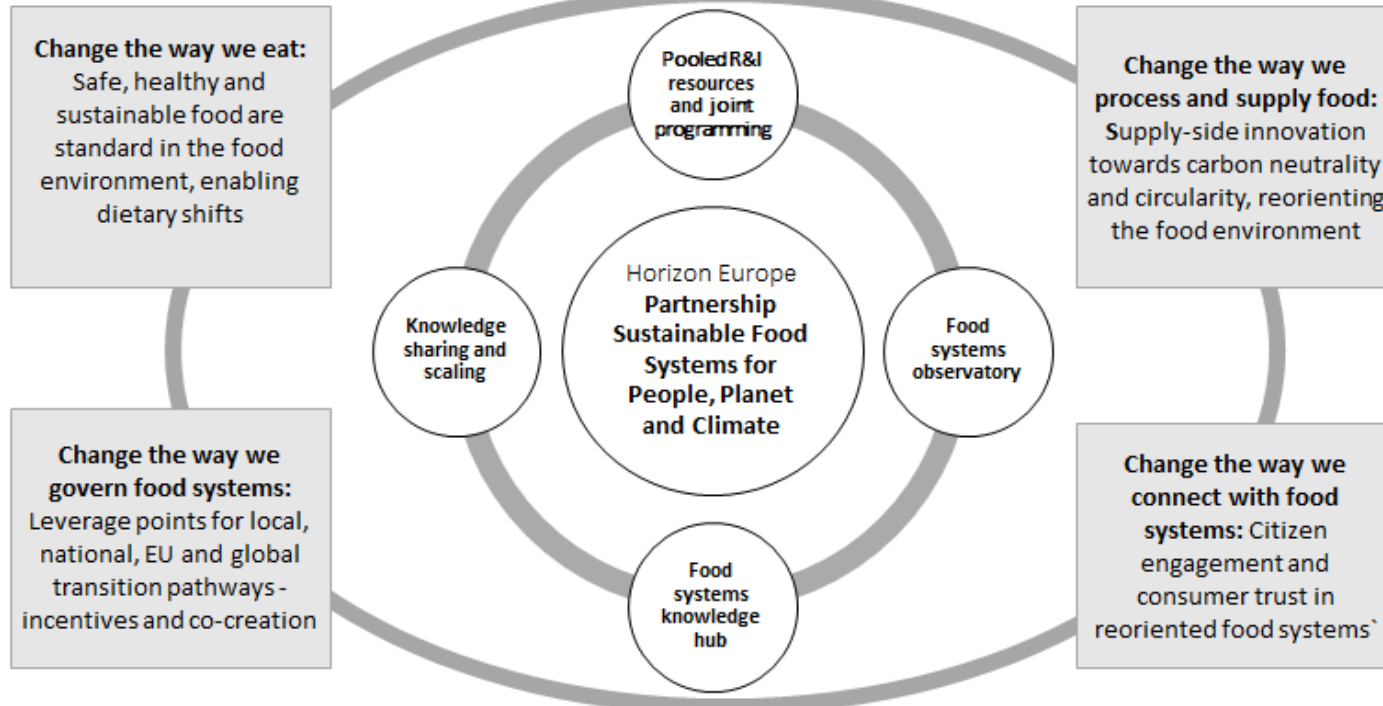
**Change the way we eat:** Safe, healthy and sustainable food are standard in the food environment, enabling dietary shifts

Pooled R&I resources and joint programming

**Change the way we process and supply food:** Supply-side innovation towards carbon neutrality and circularity, reorienting the food environment

Knowledge sharing and scaling

Horizon Europe **Partnership Sustainable Food Systems for People, Planet and Climate**

Food systems observatory

**Change the way we govern food systems:** Leverage points for local, national, EU and global transition pathways - incentives and co-creation

Food systems knowledge hub

**Change the way we connect with food systems:** Citizen engagement and consumer trust in reoriented food systems`